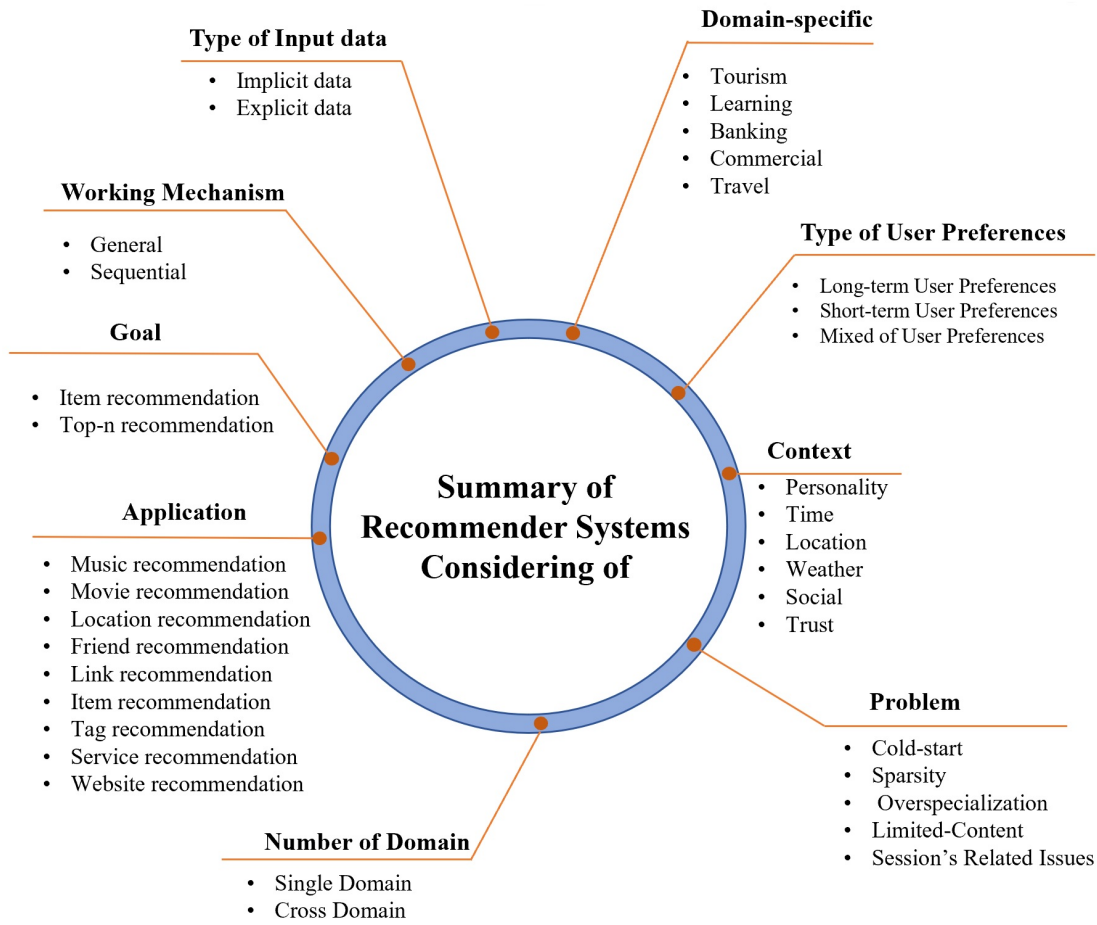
Type of Input data
- Implicit data
- Explicit data

Domain-specific
- Tourism
- Learning
- Banking
- Commercial
- Travel

Working Mechanism
- General
- Sequential

Type of User Preferences
- Long-term User Preferences
- Short-term User Preferences
- Mixed of User Preferences

Goal
- Item recommendation
- Top-n recommendation

Context
- Personality
- Time
- Location
- Weather
- Social
- Trust

Summary of Recommender Systems Considering of

Application
- Music recommendation
- Movie recommendation
- Location recommendation
- Friend recommendation
- Link recommendation
- Item recommendation
- Tag recommendation
- Service recommendation
- Website recommendation

Problem
- Cold-start
- Sparsity
- Overspecialization
- Limited-Content
- Session's Related Issues

Number of Domain
- Single Domain
- Cross Domain